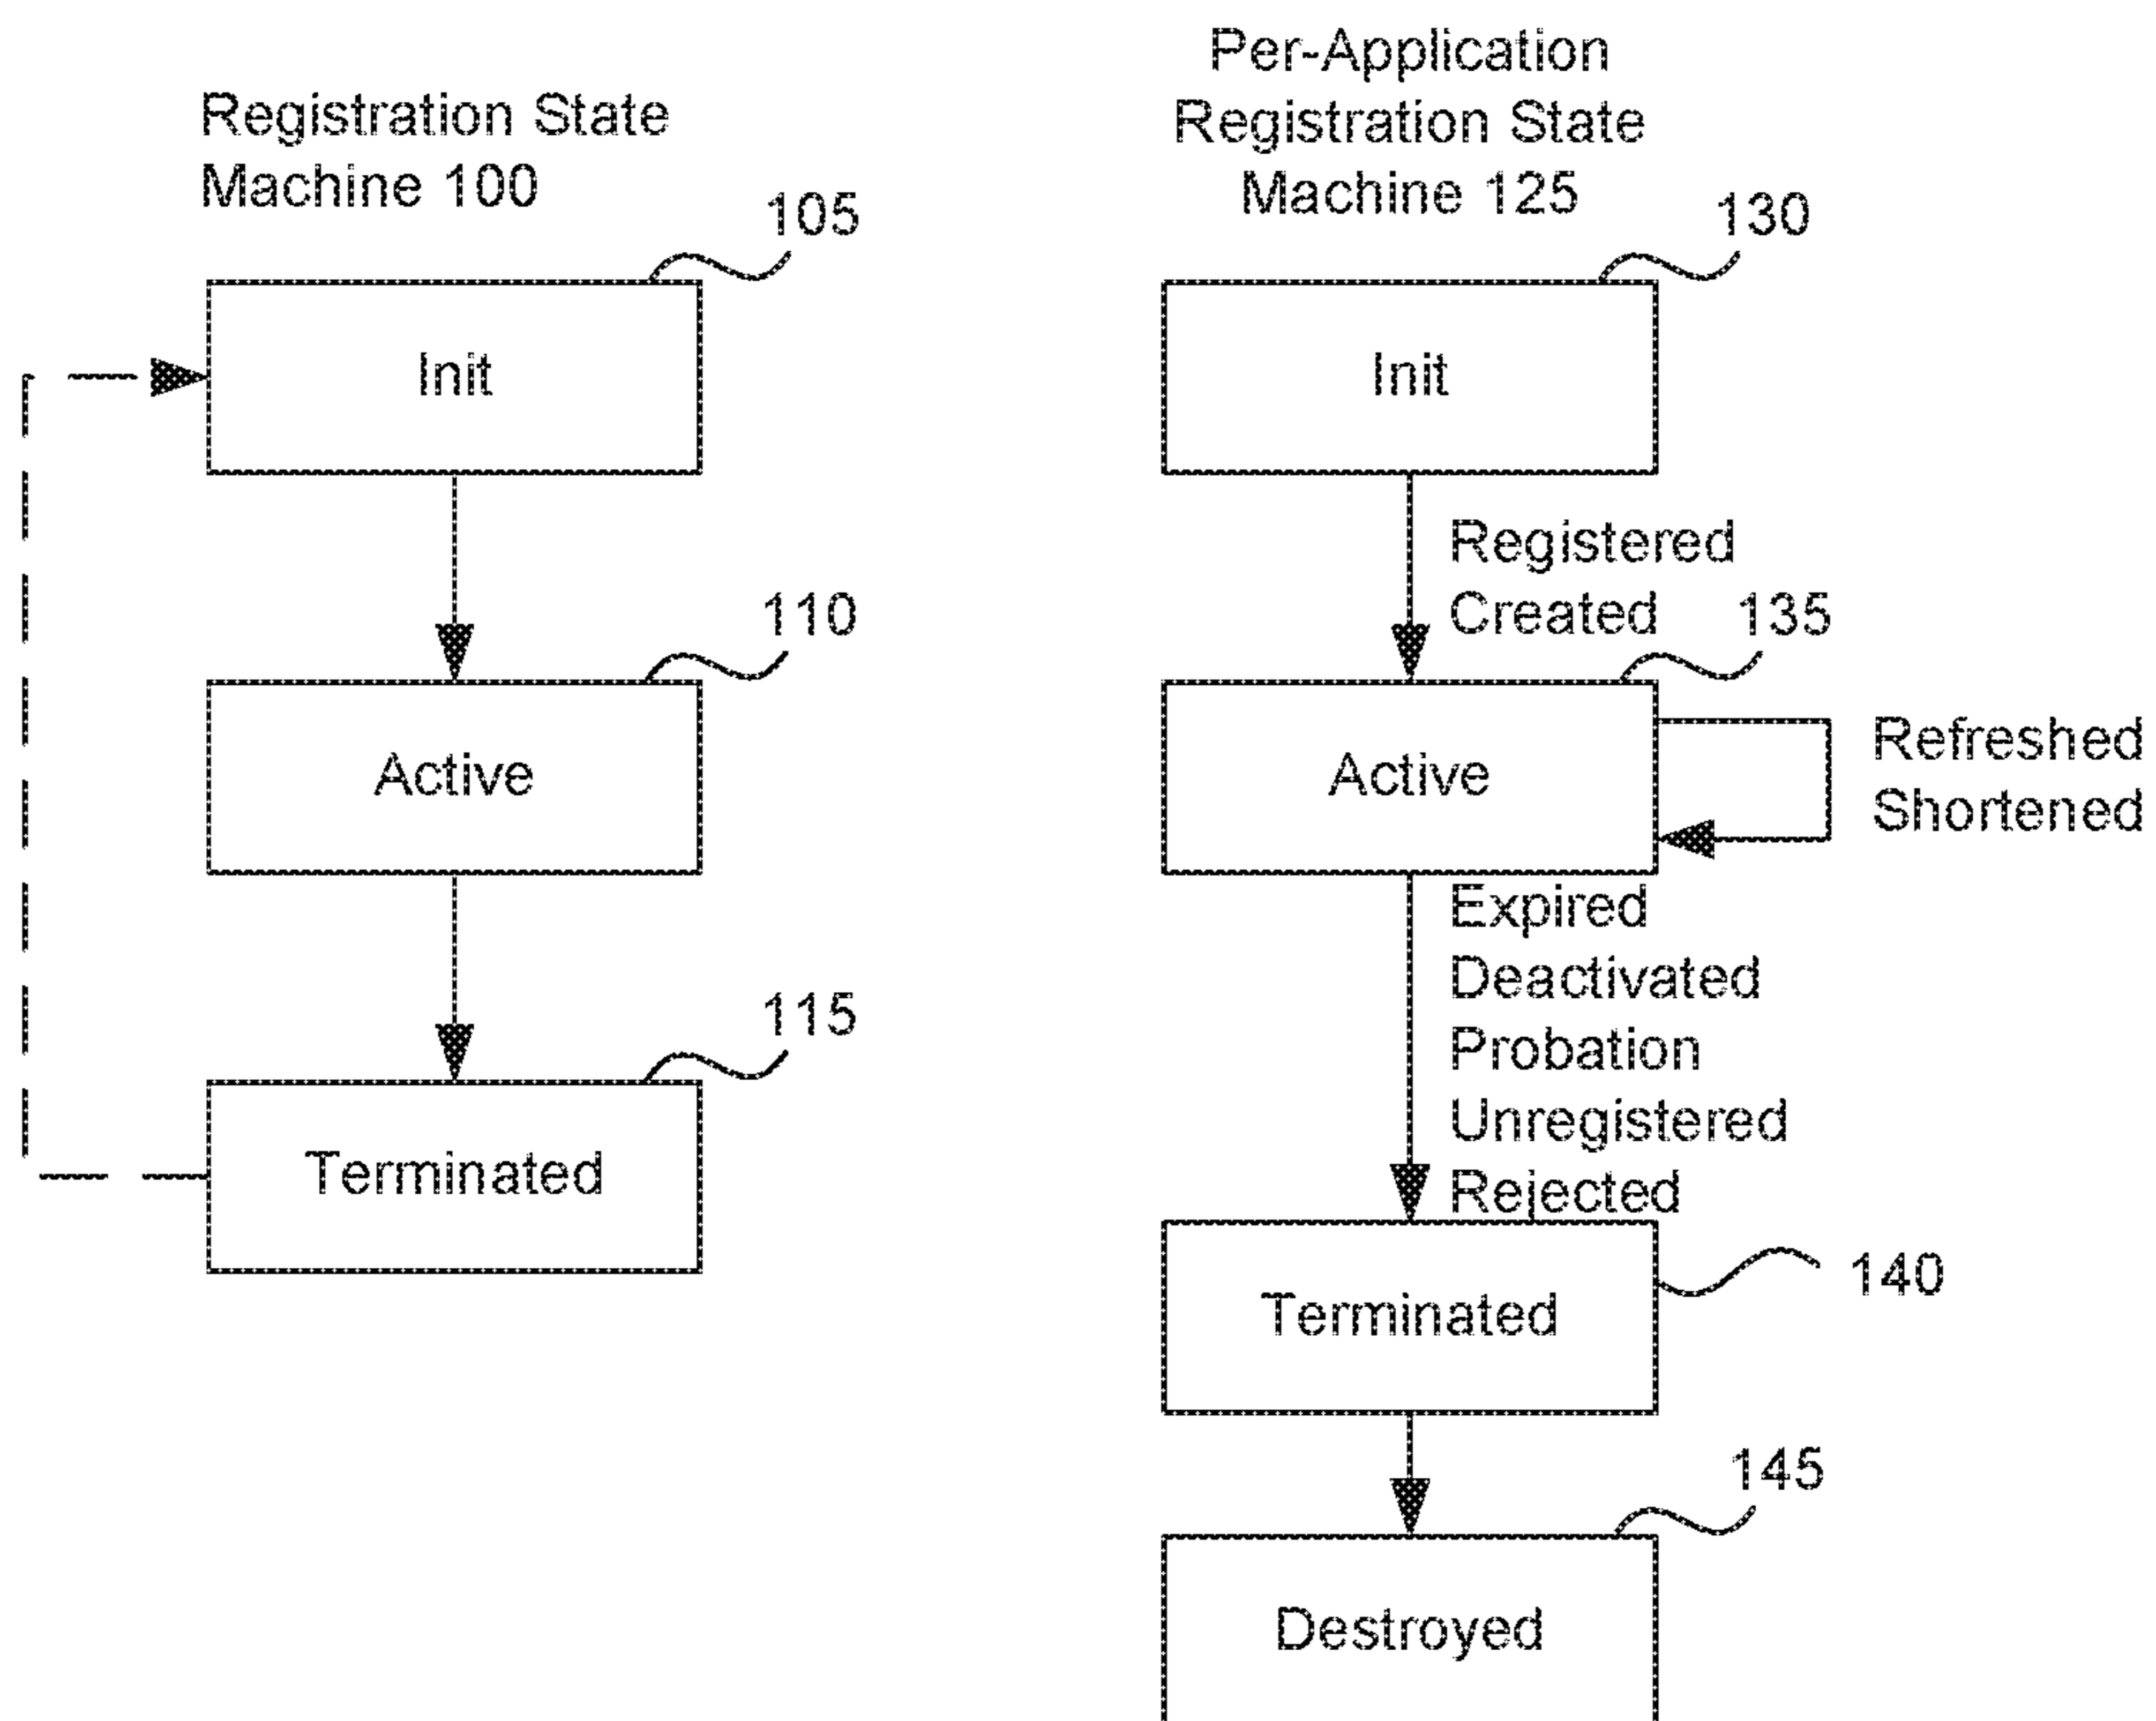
Registration State Machine 100

105

Init

110

Active

115

Terminated

Per-Application Registration State Machine 125

130

Init

Registered
Created

135

Active

Refreshed
Shortened

Expired
Deactivated
Probation
Unregistered
Rejected

Terminated

140

145

Destroyed